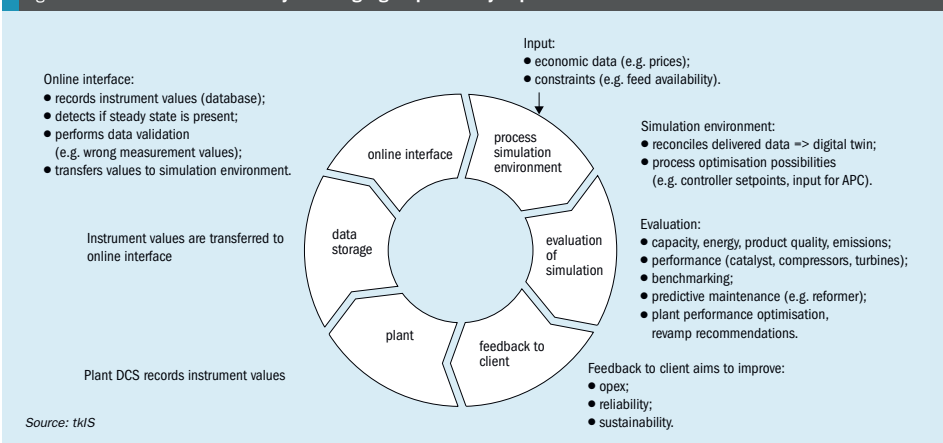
Online interface:
• records instrument values (database);
• detects if steady state is present;
• performs data validation (e.g. wrong measurement values);
• transfers values to simulation environment.

Instrument values are transferred to online interface

Plant DCS records instrument values

Source: tkIS

Input:
• economic data (e.g. prices);
• constraints (e.g. feed availability).

online interface

process simulation environment

evaluation of simulation

feedback to client

plant

data storage

Simulation environment:
• reconciles delivered data => digital twin;
• process optimisation possibilities (e.g. controller setpoints, input for APC).

Evaluation:
• capacity, energy, product quality, emissions;
• performance (catalyst, compressors, turbines);
• benchmarking;
• predictive maintenance (e.g. reformer);
• plant performance optimisation, revamp recommendations.

Feedback to client aims to improve:
• opex;
• reliability;
• sustainability.